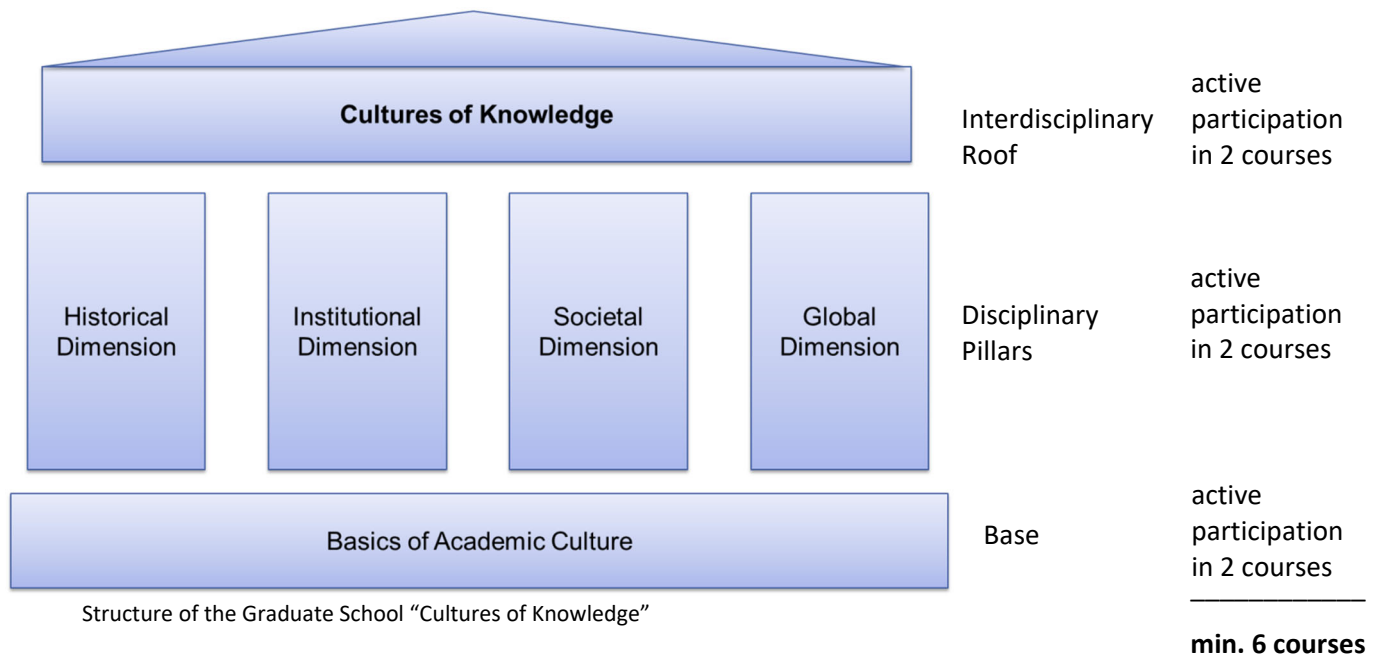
**Cultures of Knowledge**

Interdisciplinary Roof

active participation in 2 courses

Historical Dimension

Institutional Dimension

Societal Dimension

Global Dimension

Disciplinary Pillars

active participation in 2 courses

Basics of Academic Culture

Base

active participation in 2 courses

Structure of the Graduate School “Cultures of Knowledge”

**min. 6 courses**